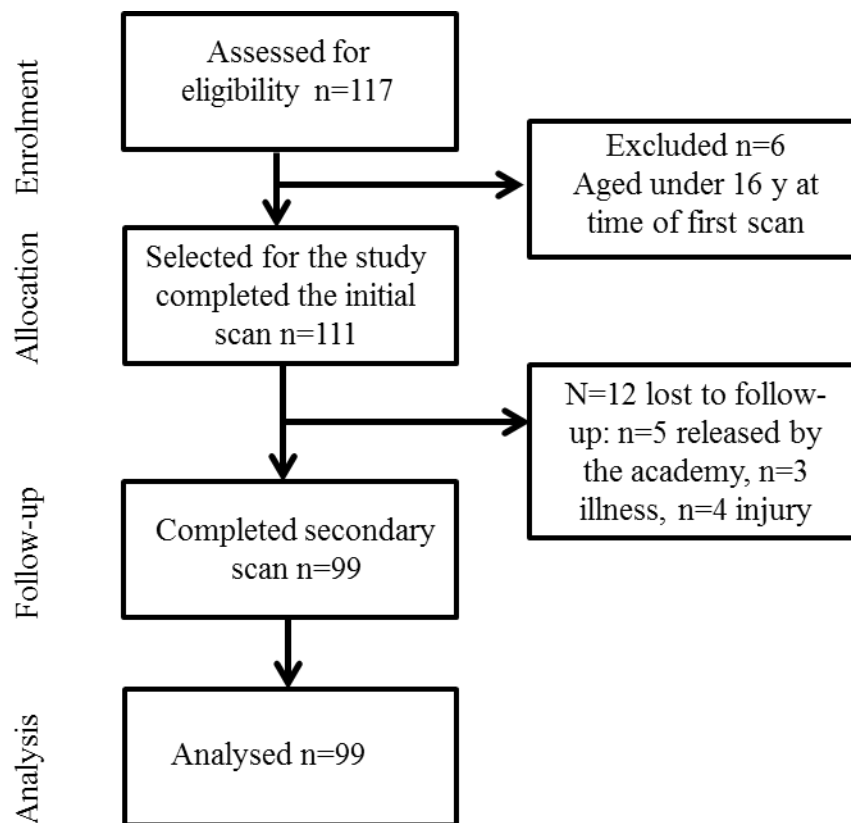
Enrolment

Assessed for eligibility n=117

Excluded n=6
Aged under 16 y at time of first scan

Allocation

Selected for the study completed the initial scan n=111

N=12 lost to follow-up: n=5 released by the academy, n=3 illness, n=4 injury

Follow-up

Completed secondary scan n=99

Analysis

Analysed n=99